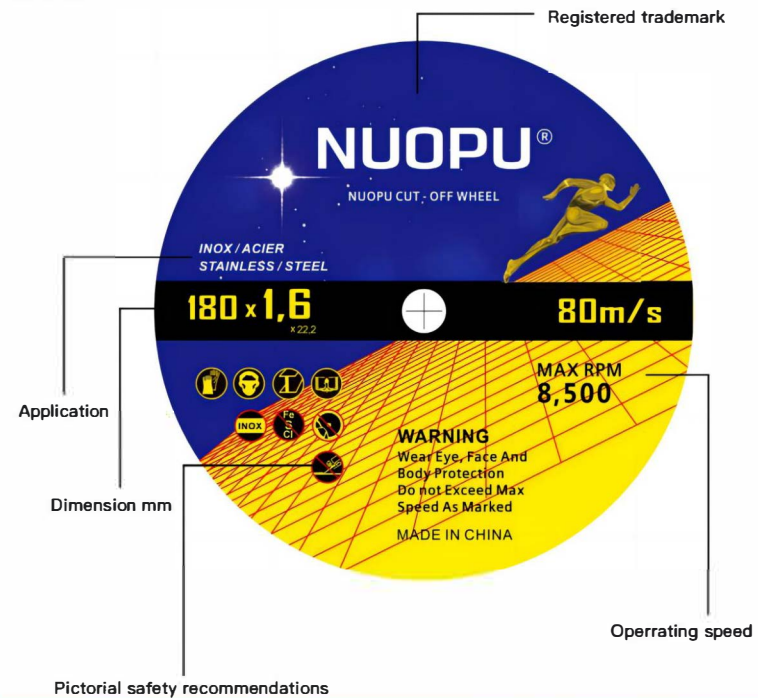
Registered trademark

NUOPU®

NUOPU CUT - OFF WHEEL

INOX / ACIER
STAINLESS / STEEL

180 x 1,6 x22,2

80m/s

MAX RPM
8,500

INOX

Fe
S
Cl

WARNING
Wear Eye, Face And Body Protection
Do not Exceed Max Speed As Marked

MADE IN CHINA

Application

Dimension mm

Operrating speed

Pictorial safety recommendations